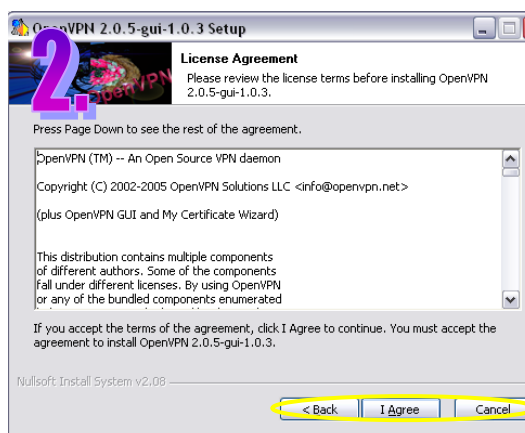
2.

OpenVPN 2.0.5-gui-1.0.3 Setup

License Agreement

Please review the license terms before installing OpenVPN 2.0.5-gui-1.0.3.

OpenVPN

Press Page Down to see the rest of the agreement.

OpenVPN (TM) -- An Open Source VPN daemon

Copyright (C) 2002-2005 OpenVPN Solutions LLC <info@openvpn.net>

(plus OpenVPN GUI and My Certificate Wizard)

This distribution contains multiple components of different authors. Some of the components fall under different licenses. By using OpenVPN or any of the bundled components enumerated

If you accept the terms of the agreement, click I Agree to continue. You must accept the agreement to install OpenVPN 2.0.5-gui-1.0.3.

Nullsoft Install System v2.08

< Back

I Agree

Cancel